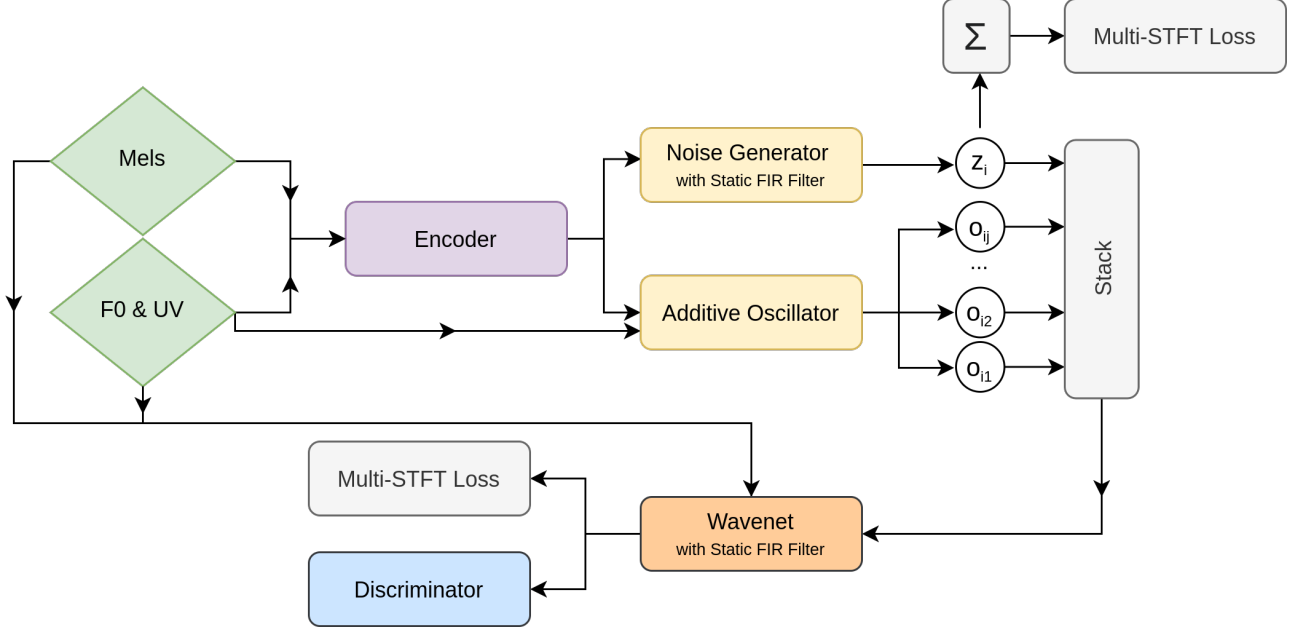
$\Sigma$

Multi-STFT Loss

Mels

Noise Generator
with Static FIR Filter

$z_i$

Encoder

$o_{ij}$

...

F0 & UV

Additive Oscillator

$o_{i2}$

$o_{i1}$

Stack

Multi-STFT Loss

Wavenet
with Static FIR Filter

Discriminator